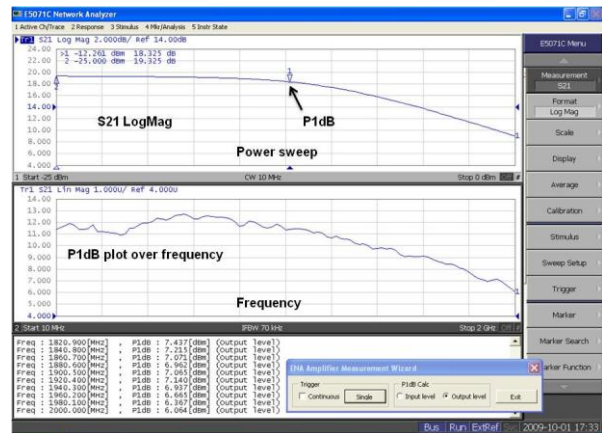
E5071C Network Analyzer
1 Active Ch/Trace 2 Response 3 Stimulus 4 Mkr/Analysis 5 Instr State

Tr1 S21 Log Mag 2.000dB/ Ref 14.00dB
>1 -12.261 dBm 18.325 dB
2 -25.000 dBm 19.325 dB
24.00
22.00
20.00
18.00
16.00
14.00
12.00
10.00
8.000
6.000
4.000
S21 LogMag
P1dB
Power sweep
1 Start -25 dBm
CW 10 MHz
Stop 0 dBm

Tr1 S21 Lin Mag 1.000U/ Ref 4.000U
14.00
13.00
12.00
11.00
10.00
9.000
8.000
7.000
6.000
5.000
4.000
P1dB plot over frequency
Frequency
2 Start 10 MHz
IFBW 70 kHz
Stop 2 GHz

Freq : 1820.900[MHz] , P1dB : 7.437[dBm] (Output level)
Freq : 1840.800[MHz] , P1dB : 7.215[dBm] (Output level)
Freq : 1860.700[MHz] , P1dB : 7.071[dBm] (Output level)
Freq : 1880.600[MHz] , P1dB : 6.962[dBm] (Output level)
Freq : 1900.500[MHz] , P1dB : 7.065[dBm] (Output level)
Freq : 1920.400[MHz] , P1dB : 7.140[dBm] (Output level)
Freq : 1940.300[MHz] , P1dB : 6.937[dBm] (Output level)
Freq : 1960.200[MHz] , P1dB : 6.665[dBm] (Output level)
Freq : 1980.100[MHz] , P1dB : 6.367[dBm] (Output level)
Freq : 2000.000[MHz] , P1dB : 6.064[dBm] (Output level)

ENA Amplifier Measurement Wizard
Trigger
Continuous
Single
P1dB Calc
Input level
Output level
Exit

E5071C Menu
Measurement
S21
Format
Log Mag
Scale
Display
Average
Calibration
Stimulus
Sweep Setup
Trigger
Marker
Marker Search
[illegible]arker Function

Bus Run ExtRef 2009-10-01 17:33